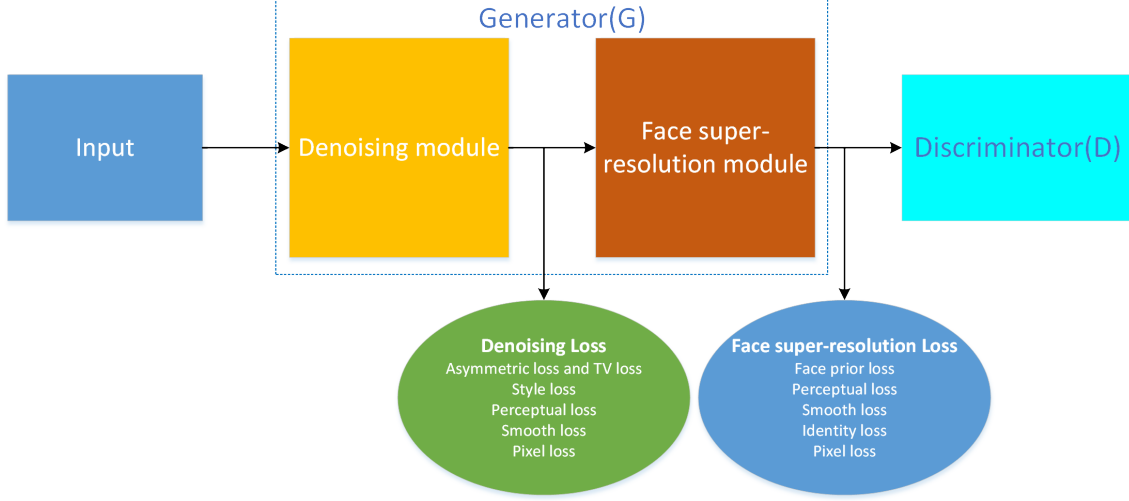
Generator(G)

Input

Denoising module

Face super-resolution module

Discriminator(D)

**Denoising Loss**
Asymmetric loss and TV loss
Style loss
Perceptual loss
Smooth loss
Pixel loss

**Face super-resolution Loss**
Face prior loss
Perceptual loss
Smooth loss
Identity loss
Pixel loss